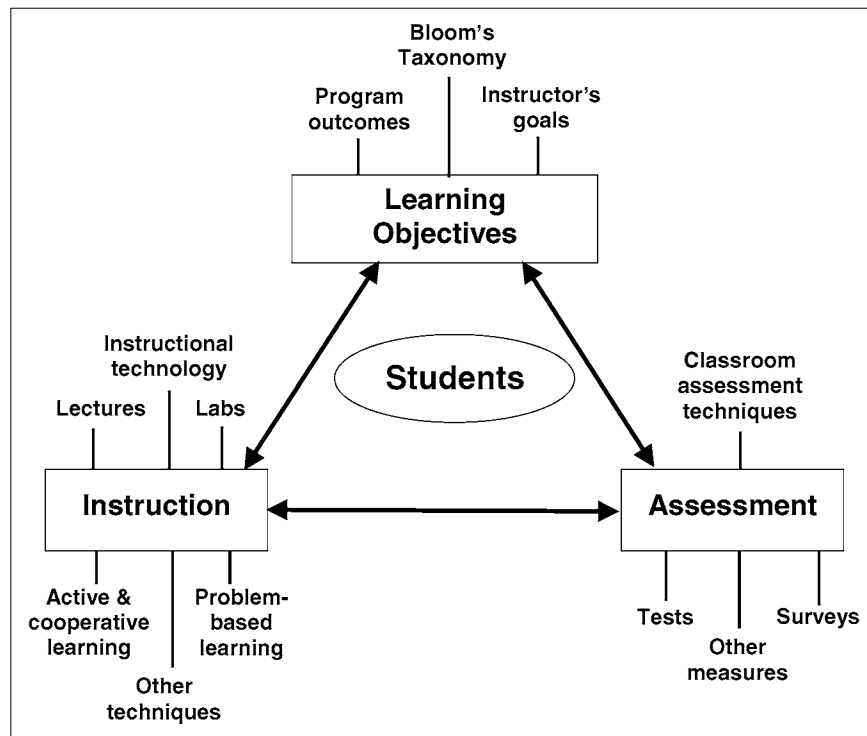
Bloom's Taxonomy

Program outcomes

Instructor's goals

Learning Objectives

Students

Instructional technology

Lectures

Labs

Instruction

Active & cooperative learning

Other techniques

Problem-based learning

Classroom assessment techniques

Assessment

Tests

Other measures

Surveys